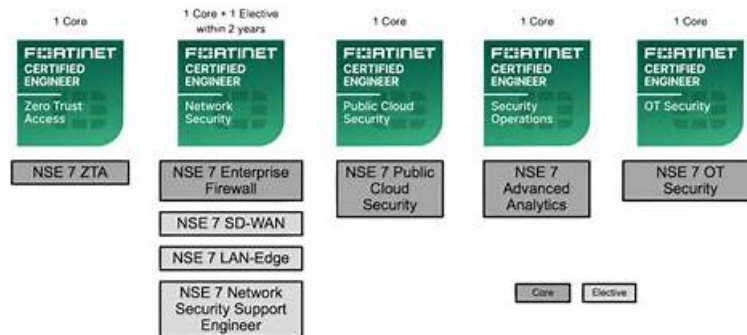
1 Core

FURTINET
CERTIFIED
ENGINEER
Zero Trust Access

NSE 7 ZTA

1 Core + 1 Elective within 2 years

FURTINET
CERTIFIED
ENGINEER
Network Security

NSE 7 Enterprise Firewall

NSE 7 SD-WAN

NSE 7 LAN-Edge

NSE 7 Network Security Support Engineer

1 Core

FURTINET
CERTIFIED
ENGINEER
Public Cloud Security

NSE 7 Public Cloud Security

1 Core

FURTINET
CERTIFIED
ENGINEER
Security Operations

NSE 7 Advanced Analytics

1 Core

FURTINET
CERTIFIED
ENGINEER
OT Security

NSE 7 OT Security

Core Elective